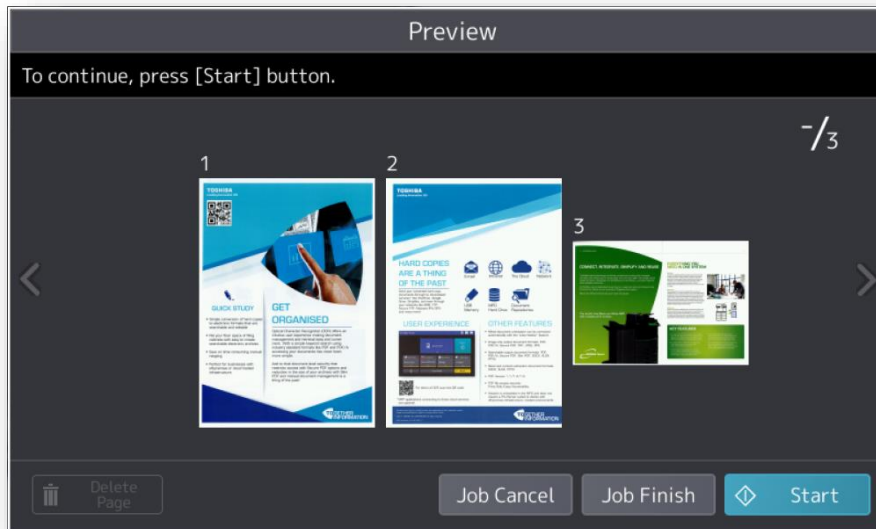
Preview

To continue, press [Start] button.

-/3

1

TOSHIBA

QUICK STUDY

GET ORGANISED

2

TOSHIBA

HARD COPIES ARE A THING OF THE PAST

USER EXPERIENCE

OTHER FEATURES

3

Delete Page

Job Cancel

Job Finish

Start